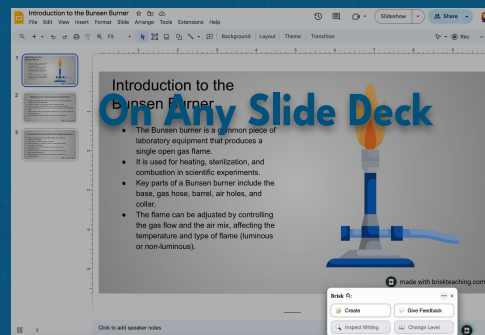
Introduction to the Bunsen Burner
File Edit View Insert Format Slide Arrange Tools Extensions Help

Slideshow
Share

Fit
Background Layout Theme Transition

1
2
3

Introduction to the Bunsen Burner

On Any Slide Deck

The Bunsen burner is a common piece of laboratory equipment that produces a single open gas flame.
It is used for heating, sterilization, and combustion in scientific experiments.
Key parts of a Bunsen burner include the base, gas hose, barrel, air holes, and collar.
The flame can be adjusted by controlling the gas flow and the air mix, affecting the temperature and type of flame (luminous or non-luminous).

made with briskteaching.com

Click to add speaker notes

Brisk
Create
Give Feedback
Inspect Writing
Change Level